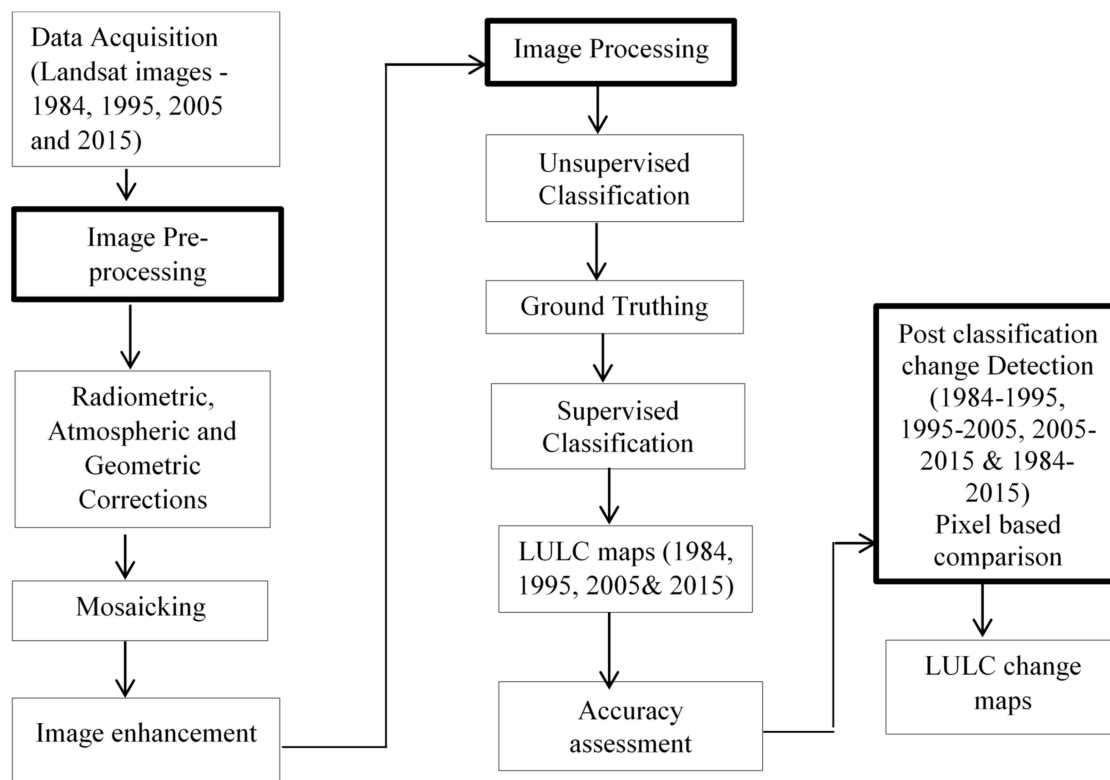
Data Acquisition (Landsat images - 1984, 1995, 2005 and 2015)

Image Pre-processing

Radiometric, Atmospheric and Geometric Corrections

Mosaicking

Image enhancement

Image Processing

Unsupervised Classification

Ground Truthing

Supervised Classification

LULC maps (1984, 1995, 2005& 2015)

Accuracy assessment

Post classification change Detection (1984-1995, 1995-2005, 2005-2015 & 1984-2015) Pixel based comparison

LULC change maps